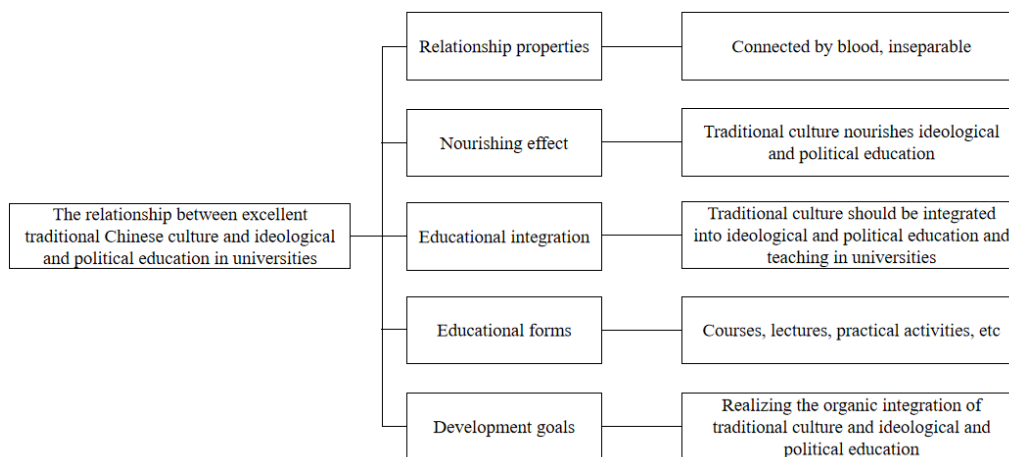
The relationship between excellent traditional Chinese culture and ideological and political education in universities

Relationship properties

Connected by blood, inseparable

Nourishing effect

Traditional culture nourishes ideological and political education

Educational integration

Traditional culture should be integrated into ideological and political education and teaching in universities

Educational forms

Courses, lectures, practical activities, etc

Development goals

Realizing the organic integration of traditional culture and ideological and political education